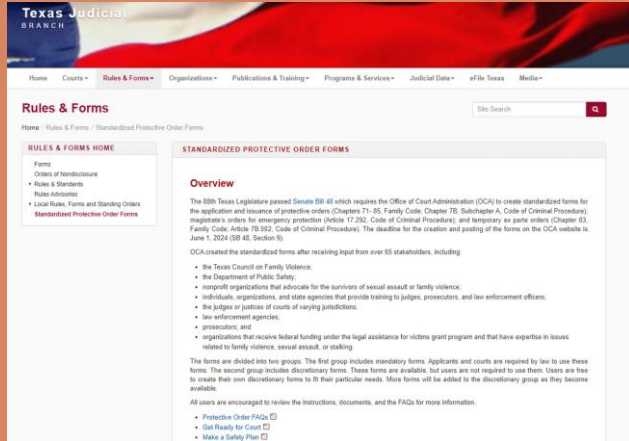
Texas Judicial
BRANCH

Home Courts ▾ Rules & Forms ▾ Organizations ▾ Publications & Training ▾ Programs & Services ▾ Judicial Data ▾ eFile Texas Media ▾

Rules & Forms

Site Search

Home / Rules & Forms / Standardized Protective Order Forms

RULES & FORMS HOME

Forms
Orders of Nondisclosure
▸ Rules & Standards
Rules Advisories
▸ Local Rules, Forms and Standing Orders
Standardized Protective Order Forms

STANDARDIZED PROTECTIVE ORDER FORMS

Overview

The 88th Texas Legislature passed Senate Bill 48 which requires the Office of Court Administration (OCA) to create standardized forms for the application and issuance of protective orders (Chapters 71- 85, Family Code; Chapter 7B, Subchapter A, Code of Criminal Procedure); magistrate's orders for emergency protection (Article 17.292, Code of Criminal Procedure); and temporary ex parte orders (Chapter 83, Family Code; Article 7B.002, Code of Criminal Procedure). The deadline for the creation and posting of the forms on the OCA website is June 1, 2024 (SB 48, Section 9).

OCA created the standardized forms after receiving input from over 65 stakeholders, including:

• the Texas Council on Family Violence;
• the Department of Public Safety;
• nonprofit organizations that advocate for the survivors of sexual assault or family violence;
• individuals, organizations, and state agencies that provide training to judges, prosecutors, and law enforcement officers;
• the judges or justices of courts of varying jurisdictions;
• law enforcement agencies;
• prosecutors; and
• organizations that receive federal funding under the legal assistance for victims grant program and that have expertise in issues related to family violence, sexual assault, or stalking.

The forms are divided into two groups. The first group includes mandatory forms. Applicants and courts are required by law to use these forms. The second group includes discretionary forms. These forms are available, but users are not required to use them. Users are free to create their own discretionary forms to fit their particular needs. More forms will be added to the discretionary group as they become available.

All users are encouraged to review the instructions, documents, and the FAQs for more information.

• Protective Order FAQs
• Get Ready for Court
• Make a Safety Plan